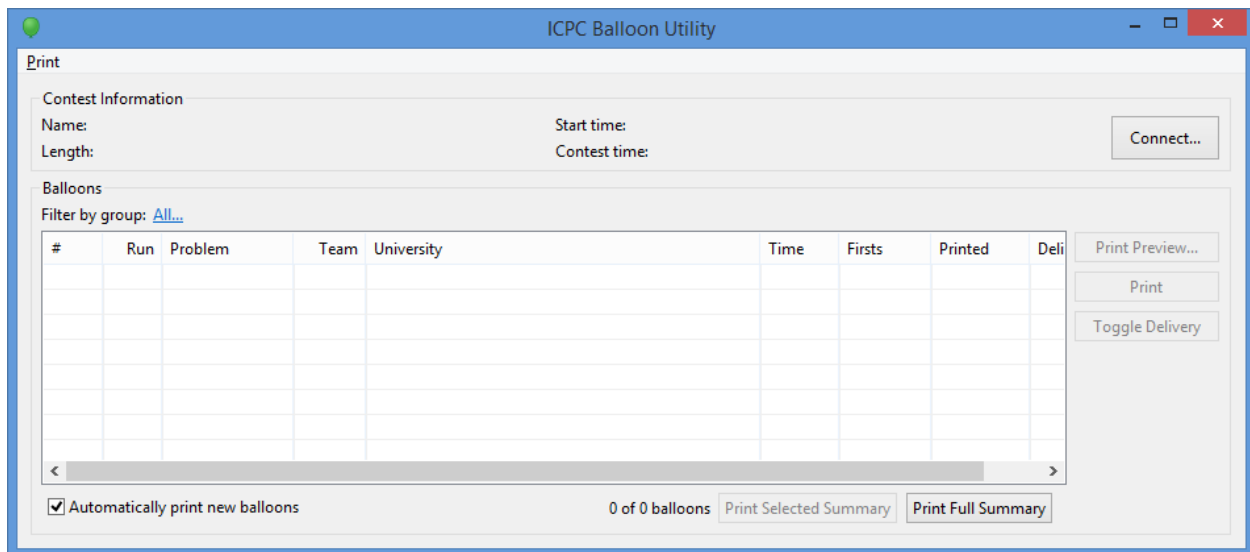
ICPC Balloon Utility

Print

Contest Information
Name:
Length:
Start time:
Contest time:
Connect...

Balloons
Filter by group: All...

| # | Run | Problem | Team | University | Time | Firsts | Printed | Deli |
|---|---|---|---|---|---|---|---|---|

Print Preview...
Print
Toggle Delivery

Automatically print new balloons
0 of 0 balloons
Print Selected Summary
Print Full Summary